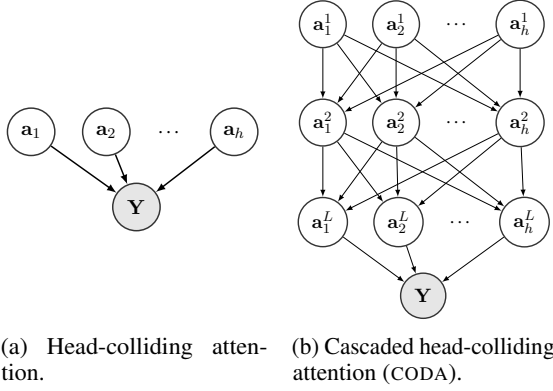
$\mathbf{a}_1^1$ $\mathbf{a}_2^1$ $\cdots$ $\mathbf{a}_h^1$

$\mathbf{a}_1$ $\mathbf{a}_2$ $\cdots$ $\mathbf{a}_h$

$\mathbf{a}_1^2$ $\mathbf{a}_2^2$ $\cdots$ $\mathbf{a}_h^2$

$\mathbf{Y}$

$\mathbf{a}_1^L$ $\mathbf{a}_2^L$ $\cdots$ $\mathbf{a}_h^L$

$\mathbf{Y}$

(a) Head-colliding attention.

(b) Cascaded head-colliding attention (CODA).